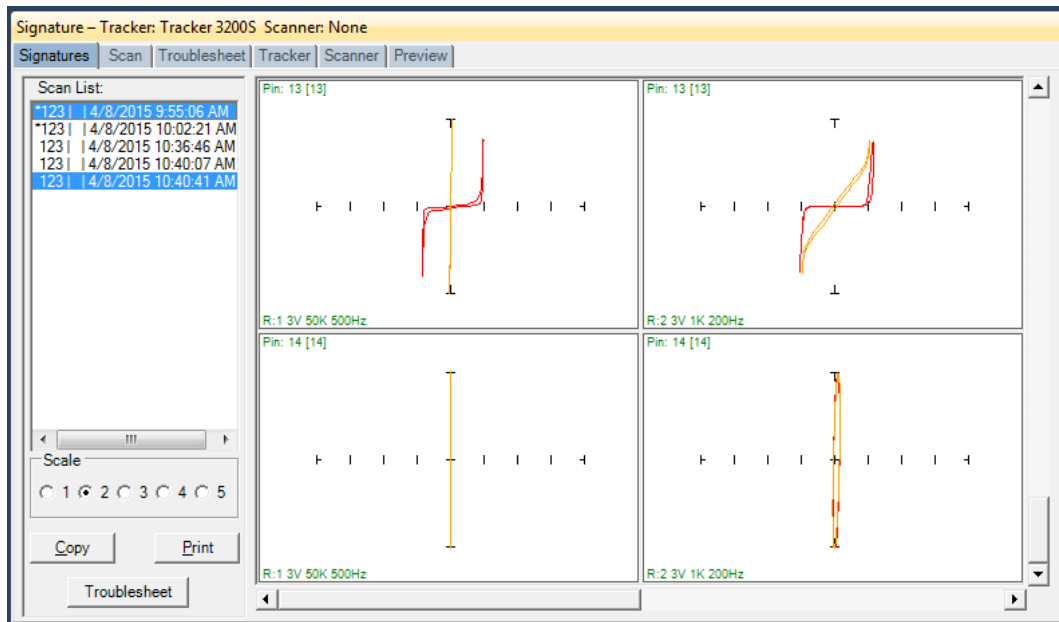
Signature – Tracker: Tracker 3200S Scanner: None

Signatures | Scan | Troublesheet | Tracker | Scanner | Preview

Scan List:

*123 | | 4/8/2015 9:55:06 AM
*123 | | 4/8/2015 10:02:21 AM
123 | | 4/8/2015 10:36:46 AM
123 | | 4/8/2015 10:40:07 AM
123 | | 4/8/2015 10:40:41 AM

Scale

1 2 3 4 5

Copy

Print

Troublesheet

Pin: 13 [13]

R:1 3V 50K 500Hz

Pin: 13 [13]

R:2 3V 1K 200Hz

Pin: 14 [14]

R:1 3V 50K 500Hz

Pin: 14 [14]

R:2 3V 1K 200Hz